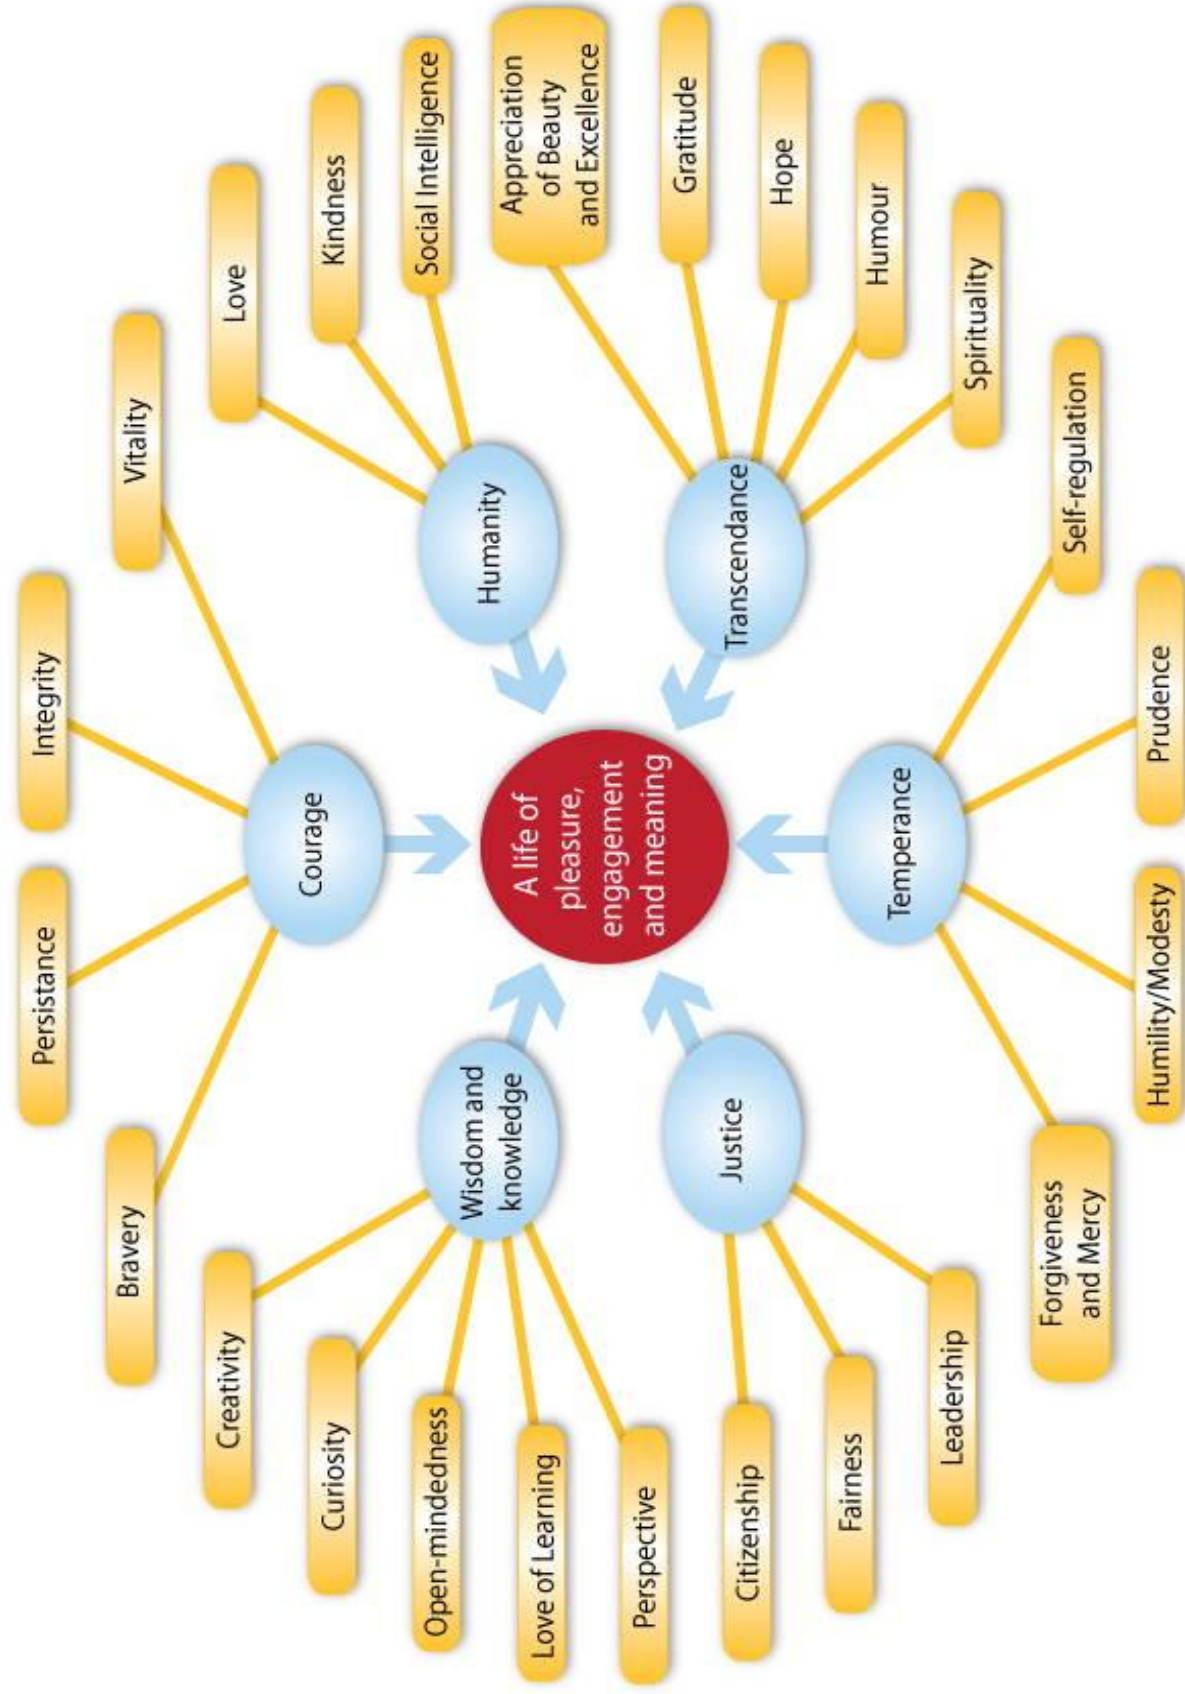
A life of pleasure, engagement and meaning

Courage
Persistance
Integrity
Vitality
Bravery

Humanity
Love
Kindness
Social Intelligence

Transcendance
Appreciation of Beauty and Excellence
Gratitude
Hope
Humour
Spirituality

Temperance
Self-regulation
Prudence
Humility/Modesty
Forgiveness and Mercy

Justice
Citizenship
Fairness
Leadership

Wisdom and knowledge
Creativity
Curiosity
Open-mindedness
Love of Learning
Perspective